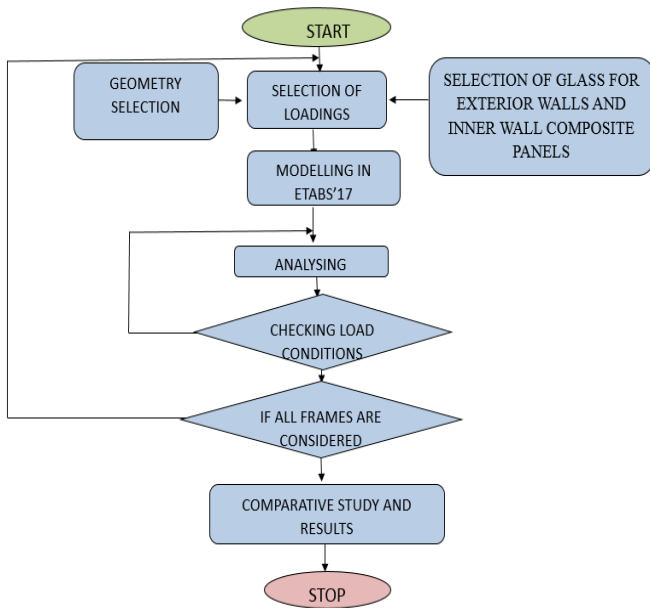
START

GEOMETRY SELECTION

SELECTION OF LOADINGS

SELECTION OF GLASS FOR EXTERIOR WALLS AND INNER WALL COMPOSITE PANELS

MODELLING IN ETABS'17

ANALYSING

CHECKING LOAD CONDITIONS

IF ALL FRAMES ARE CONSIDERED

COMPARATIVE STUDY AND RESULTS

STOP